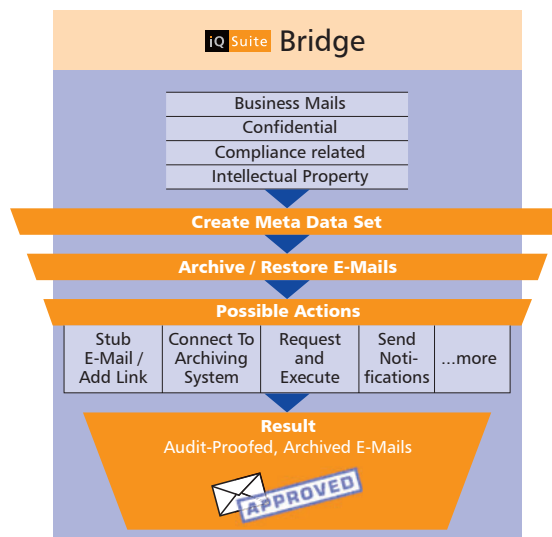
iQ Suite Bridge

Business Mails
Confidential
Compliance related
Intellectual Property

Create Meta Data Set

Archive / Restore E-Mails

Possible Actions

| Stub E-Mail / Add Link | Connect To Archiving System | Request and Execute | Send Notifications | ...more |
|---|---|---|---|---|

Result
Audit-Proofed, Archived E-Mails

APPROVED